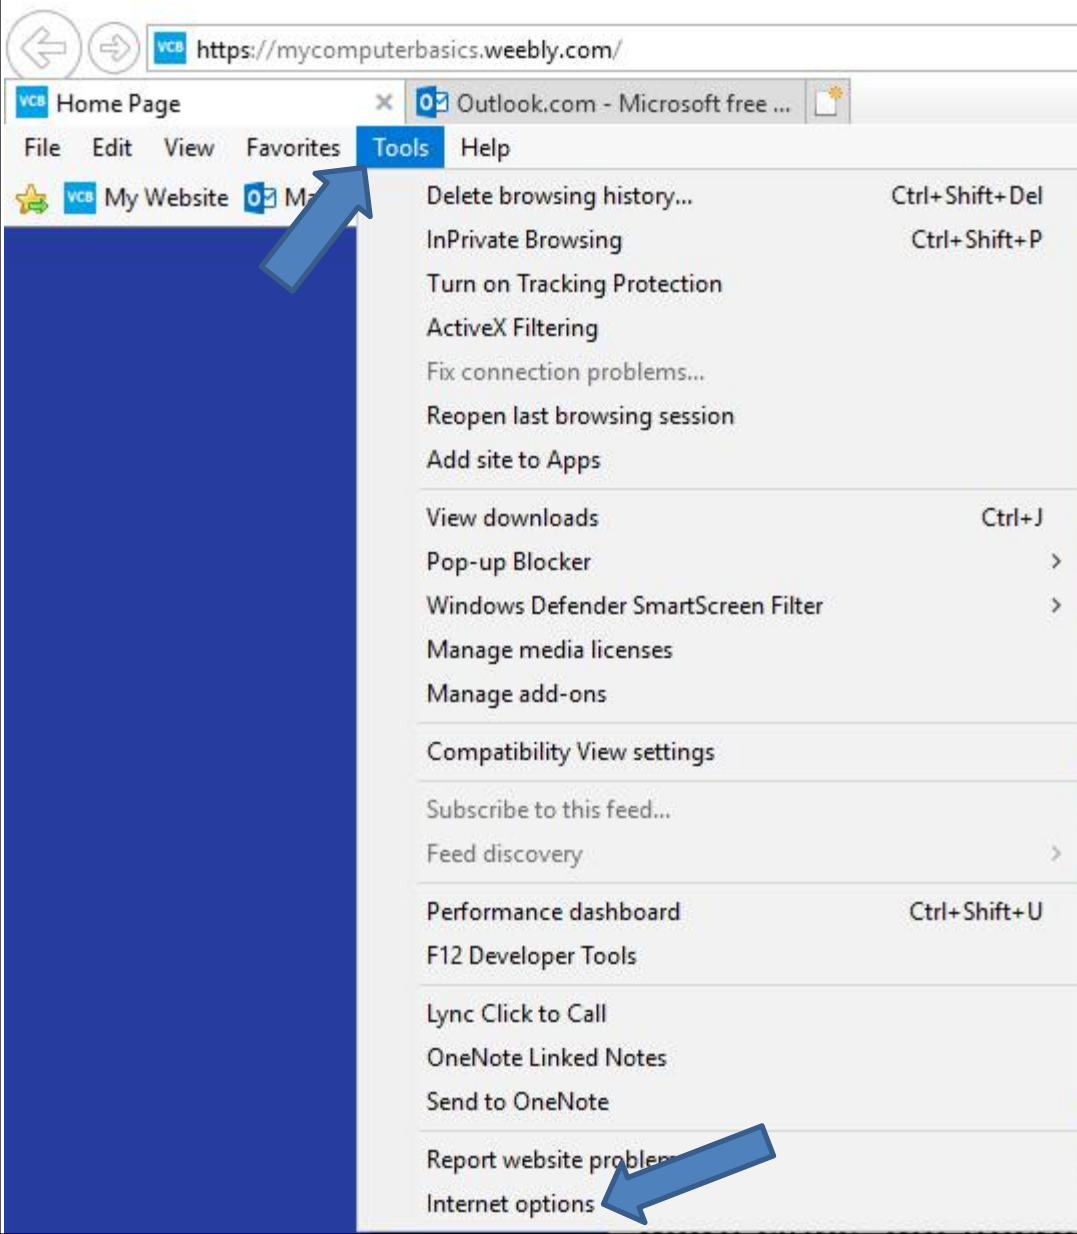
https://mycomputerbasics.weebly.com/

VCB Home Page
Outlook.com - Microsoft free ...

File Edit View Favorites Tools Help

VCB My Website Ma

Delete browsing history... Ctrl+Shift+Del
InPrivate Browsing Ctrl+Shift+P
Turn on Tracking Protection
ActiveX Filtering
Fix connection problems...
Reopen last browsing session
Add site to Apps

View downloads Ctrl+J
Pop-up Blocker
Windows Defender SmartScreen Filter
Manage media licenses
Manage add-ons

Compatibility View settings

Subscribe to this feed...
Feed discovery

Performance dashboard Ctrl+Shift+U
F12 Developer Tools

Lync Click to Call
OneNote Linked Notes
Send to OneNote

Report website proble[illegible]
Internet options